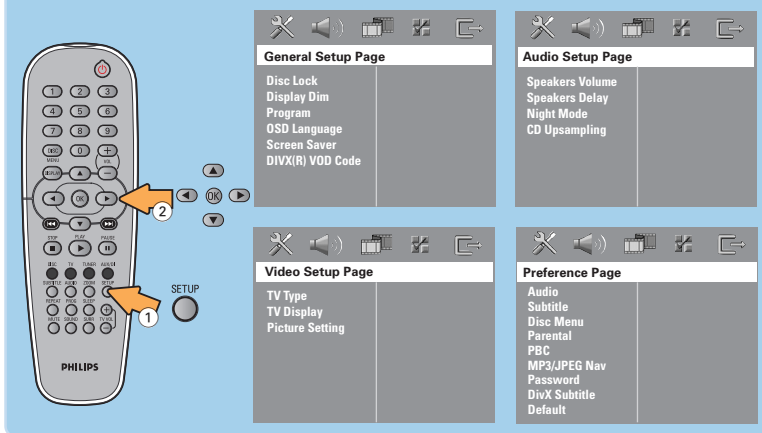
1 2 3
4 5 6
7 8 9
DISC 0 +
MENU VOL
DISPLAY −
OK
STOP PLAY PAUSE
DISC TV TUNER AUX/DI
SUBTITLE AUDIO ZOOM SETUP
REPEAT PROG SLEEP
MUTE SOUND SURR TV VOL
PHILIPS

OK

2

SETUP

1

General Setup Page
Disc Lock
Display Dim
Program
OSD Language
Screen Saver
DIVX(R) VOD Code

Audio Setup Page
Speakers Volume
Speakers Delay
Night Mode
CD Upsampling

Video Setup Page
TV Type
TV Display
Picture Setting

Preference Page
Audio
Subtitle
Disc Menu
Parental
PBC
MP3/JPEG Nav
Password
DivX Subtitle
Default